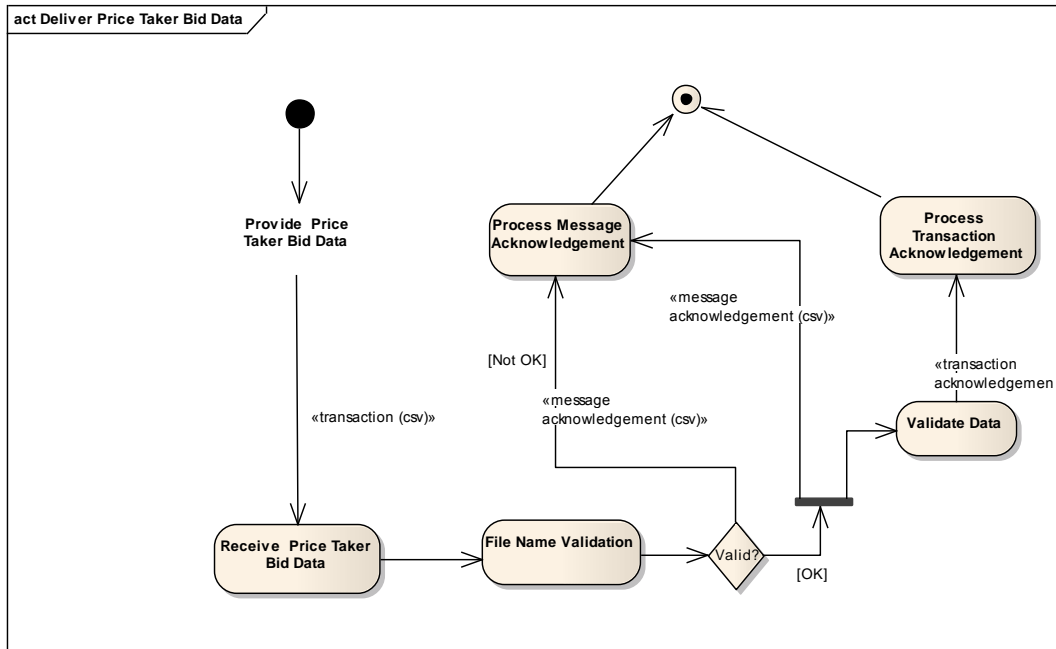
act Deliver Price Taker Bid Data

Provide Price Taker Bid Data

«transaction (csv)»

Receive Price Taker Bid Data

File Name Validation

Valid?

[OK]

[Not OK]

«message acknowledgement (csv)»

Process Message Acknowledgement

«message acknowledgement (csv)»

Validate Data

«transaction acknowledgemen

Process Transaction Acknowledgement